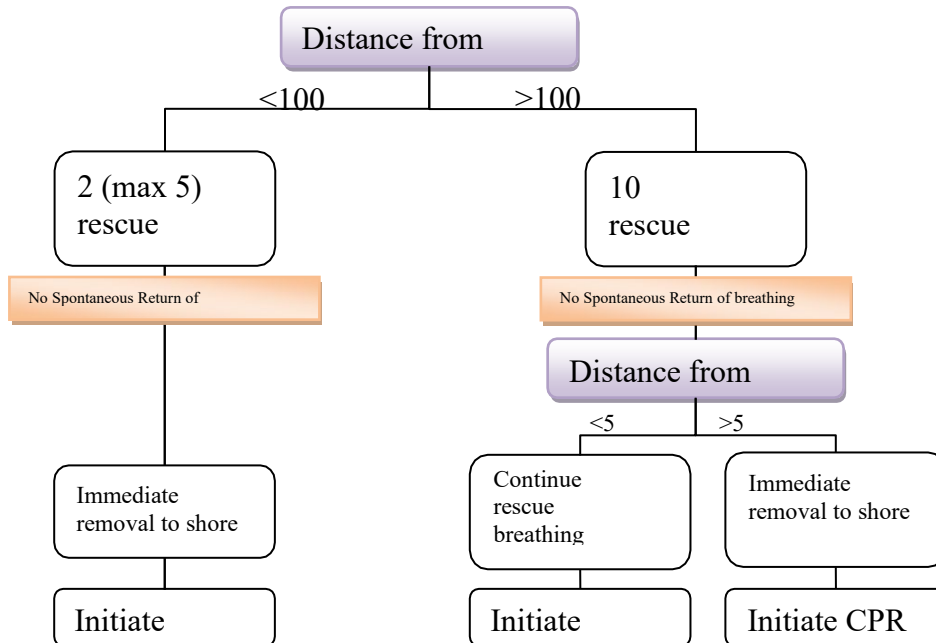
Distance from

<100

>100

2 (max 5) rescue

10 rescue

No Spontaneous Return of

No Spontaneous Return of breathing

Distance from

<5

>5

Immediate removal to shore

Continue rescue breathing

Immediate removal to shore

Initiate

Initiate

Initiate CPR